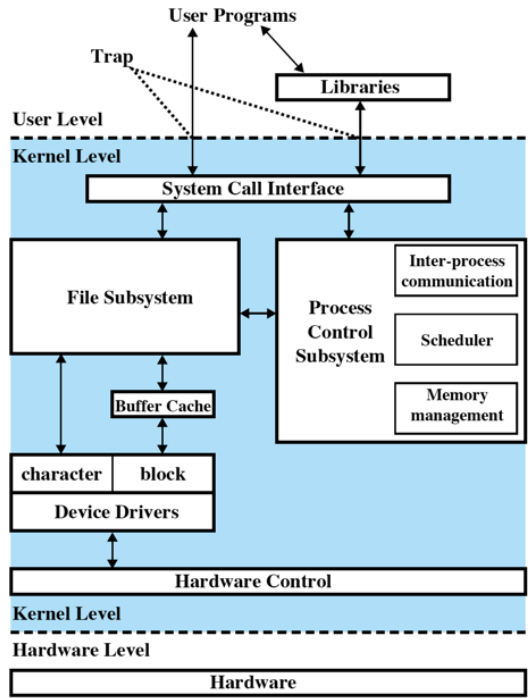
User Programs

Trap

Libraries

User Level

Kernel Level

System Call Interface

File Subsystem

Process Control Subsystem

Inter-process communication

Scheduler

Memory management

Buffer Cache

character

block

Device Drivers

Hardware Control

Kernel Level

Hardware Level

Hardware